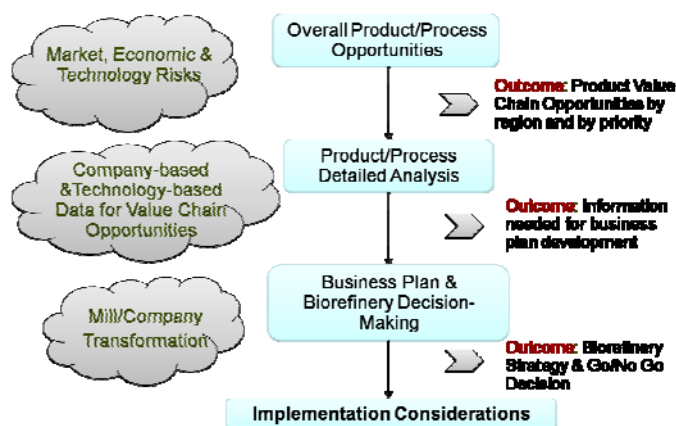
Market, Economic & Technology Risks

Overall Product/Process Opportunities

Outcome: Product Value Chain Opportunities by region and by priority

Company-based &Technology-based Data for Value Chain Opportunities

Product/Process Detailed Analysis

Outcome: Information needed for business plan development

Mill/Company Transformation

Business Plan & Biorefinery Decision-Making

Outcome: Biorefinery Strategy & Go/No Go Decision

Implementation Considerations